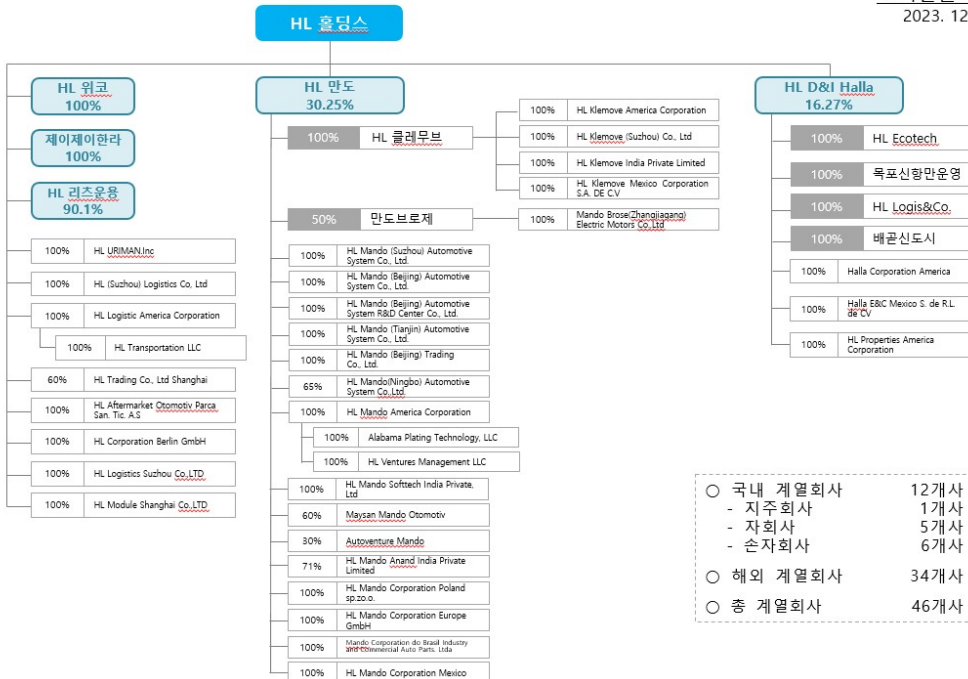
2023. 12

HL 홀딩스

HL 위코
100%

제이제이한라
100%

HL 리츠운용
90.1%

| 100% | HL URIMAN.Inc |
|---|---|
| 100% | HL (Suzhou) Logistics Co, Ltd |
| 100% | HL Logistic America Corporation |
| 100% | HL Transportation LLC |
| 60% | HL Trading Co., Ltd Shanghai |
| 100% | HL Aftermarket Otomotiv Parca San. Tic. A.S |
| 100% | HL Corporation Berlin GmbH |
| 100% | HL Logistics Suzhou Co.,LTD |
| 100% | HL Module Shanghai Co.,LTD |

HL 만도
30.25%

100% HL 클레무브

| 100% | HL Klemove America Corporation |
|---|---|
| 100% | HL Klemove (Suzhou) Co., Ltd |
| 100% | HL Klemove India Private Limited |
| 100% | HL Klemove Mexico Corporation S.A. DE C.V |

50% 만도브로제

| 100% | Mando Brose(Zhangjiagang) Electric Motors Co.,Ltd |
|---|---|

| 100% | HL Mando (Suzhou) Automotive System Co., Ltd. |
|---|---|
| 100% | HL Mando (Beijing) Automotive System Co., Ltd. |
| 100% | HL Mando (Beijing) Automotive System R&D Center Co., Ltd. |
| 100% | HL Mando (Tianjin) Automotive System Co., Ltd. |
| 100% | HL Mando (Beijing) Trading Co., Ltd. |
| 65% | HL Mando(Ningbo) Automotive System Co.,Ltd. |
| 100% | HL Mando America Corporation |
| 100% | Alabama Plating Technology, LLC |
| 100% | HL Ventures Management LLC |
| 100% | HL Mando Softtech India Private, Ltd |
| 60% | Maysan Mando Otomotiv |
| 30% | Autoventure Mando |
| 71% | HL Mando Anand India Private Limited |
| 100% | HL Mando Corporation Poland sp.zo.o. |
| 100% | HL Mando Corporation Europe GmbH |
| 100% | Mando Corporation do Brasil Industry and Commercial Auto Parts. Ltda |
| 100% | HL Mando Corporation Mexico |

HL D&I Halla
16.27%

| 100% | HL Ecotech |
|---|---|
| 100% | 목포신항만운영 |
| 100% | HL Logis&Co. |
| 100% | 배곧신도시 |
| 100% | Halla Corporation America |
| 100% | Halla E&C Mexico S. de R.L. de CV |
| 100% | HL Properties America Corporation |

○ 국내 계열회사 12개사
- 지주회사 1개사
- 자회사 5개사
- 손자회사 6개사
○ 해외 계열회사 34개사
○ 총 계열회사 46개사